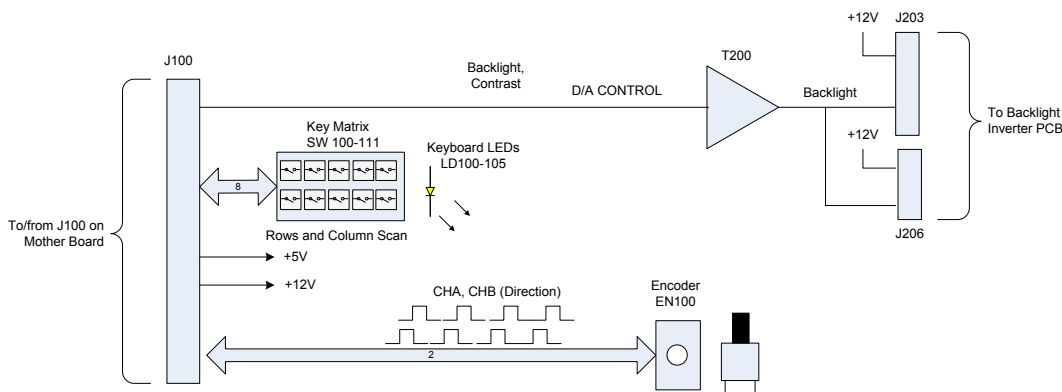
J100

To/from J100 on Mother Board

Backlight, Contrast

D/A CONTROL

T200

Backlight

+12V

J203

+12V

J206

To Backlight Inverter PCB

Key Matrix SW 100-111

8

Keyboard LEDs LD100-105

Rows and Column Scan

+5V

+12V

CHA, CHB (Direction)

2

Encoder EN100